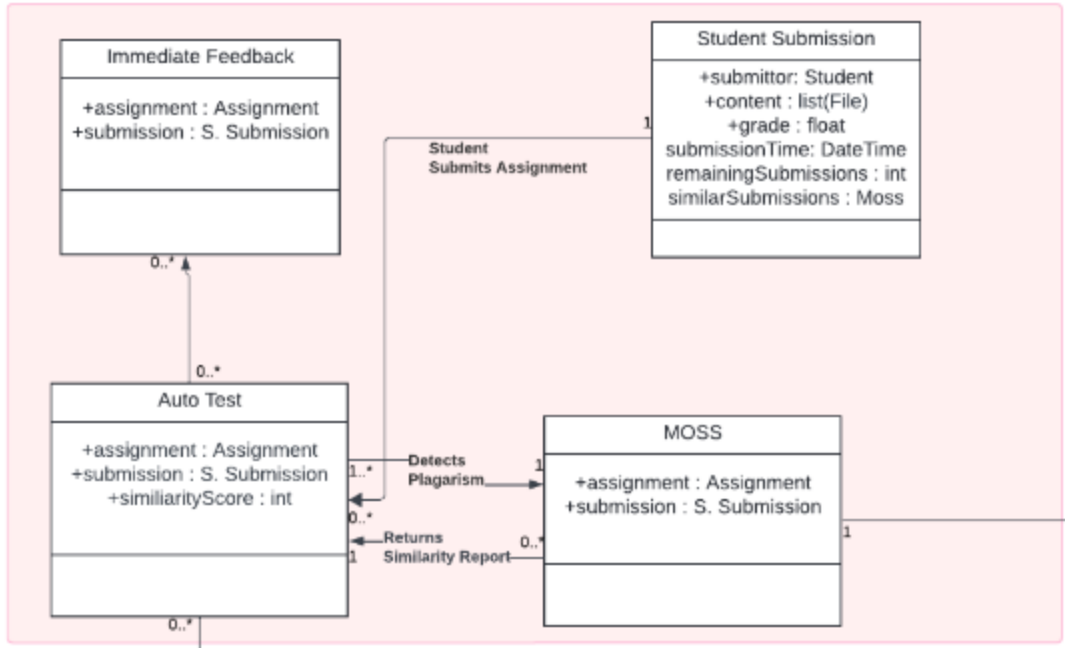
Immediate Feedback

+assignment : Assignment
+submission : S. Submission

Student Submission

+submittor: Student
+content : list(File)
+grade : float
submissionTime: DateTime
remainingSubmissions : int
similarSubmissions : Moss

1

Student
Submits Assignment

0..*

0..*

Auto Test

+assignment : Assignment
+submission : S. Submission
+similiarityScore : int

1..*

Detects
Plagarism

1

0..*

Returns
Similarity Report

0..*

1

MOSS

+assignment : Assignment
+submission : S. Submission

1

0..*